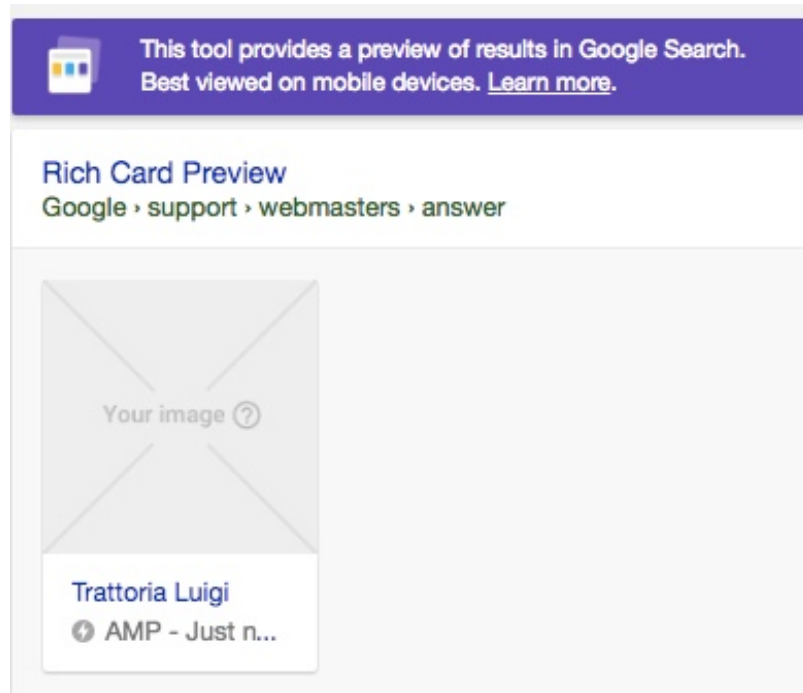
This tool provides a preview of results in Google Search. Best viewed on mobile devices. Learn more.

Rich Card Preview
Google › support › webmasters › answer

Your image ?

Trattoria Luigi
AMP - Just n...